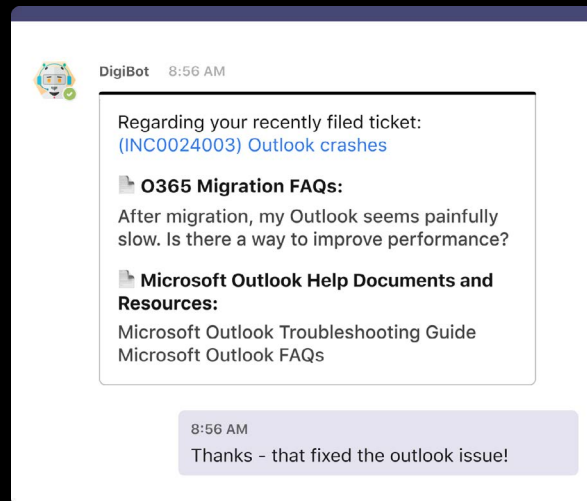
DigiBot 8:56 AM

Regarding your recently filed ticket:
(INC0024003) Outlook crashes

O365 Migration FAQs:

After migration, my Outlook seems painfully slow. Is there a way to improve performance?

Microsoft Outlook Help Documents and Resources:

Microsoft Outlook Troubleshooting Guide
Microsoft Outlook FAQs

8:56 AM
Thanks - that fixed the outlook issue!